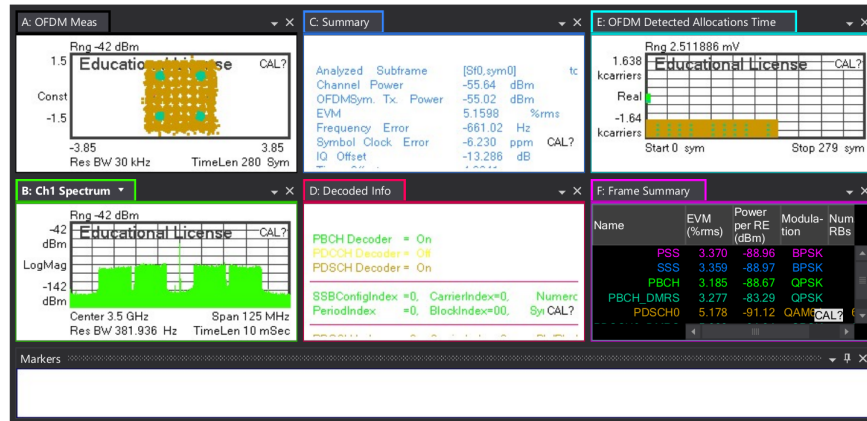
A: OFDM Meas

Rng -42 dBm
1.5 Educational License CAL?
Const
-1.5
-3.85 3.85
Res BW 30 kHz TimeLen 280 Sym

C: Summary

Analyzed Subframe [Sf0,sym0] tc
Channel Power -55.64 dBm
OFDMSym. Tx. Power -55.02 dBm
EVM 5.1598 %rms
Frequency Error -661.02 Hz
Symbol Clock Error -6.230 ppm CAL?
IQ Offset -13.286 dB

E: OFDM Detected Allocations Time

Rng 2.511886 mV
1.638 kcarriers Educational License CAL?
Real
-1.64 kcarriers
Start 0 sym Stop 279 sym

B: Ch1 Spectrum

Rng -42 dBm
-42 dBm Educational License CAL?
LogMag
-142 dBm
Center 3.5 GHz Span 125 MHz
Res BW 381.936 Hz TimeLen 10 mSec

D: Decoded Info

PBCH Decoder = On
PDCCH Decoder = Off
PDSCH Decoder = On

SSBConfigIndex =0, CarrierIndex=0, Numerc
PeriodIndex =0, BlockIndex=00, Sy CAL?

F: Frame Summary

| Name | EVM (%rms) | Power per RE (dBm) | Modulation | Num RBs |
|---|---|---|---|---|
| PSS | 3.370 | -88.96 | BPSK | |
| SSS | 3.359 | -88.97 | BPSK | |
| PBCH | 3.185 | -88.67 | QPSK | |
| PBCH_DMRS | 3.277 | -83.29 | QPSK | |
| PDSCH0 | 5.178 | -91.12 | QAM CAL? | |

Markers